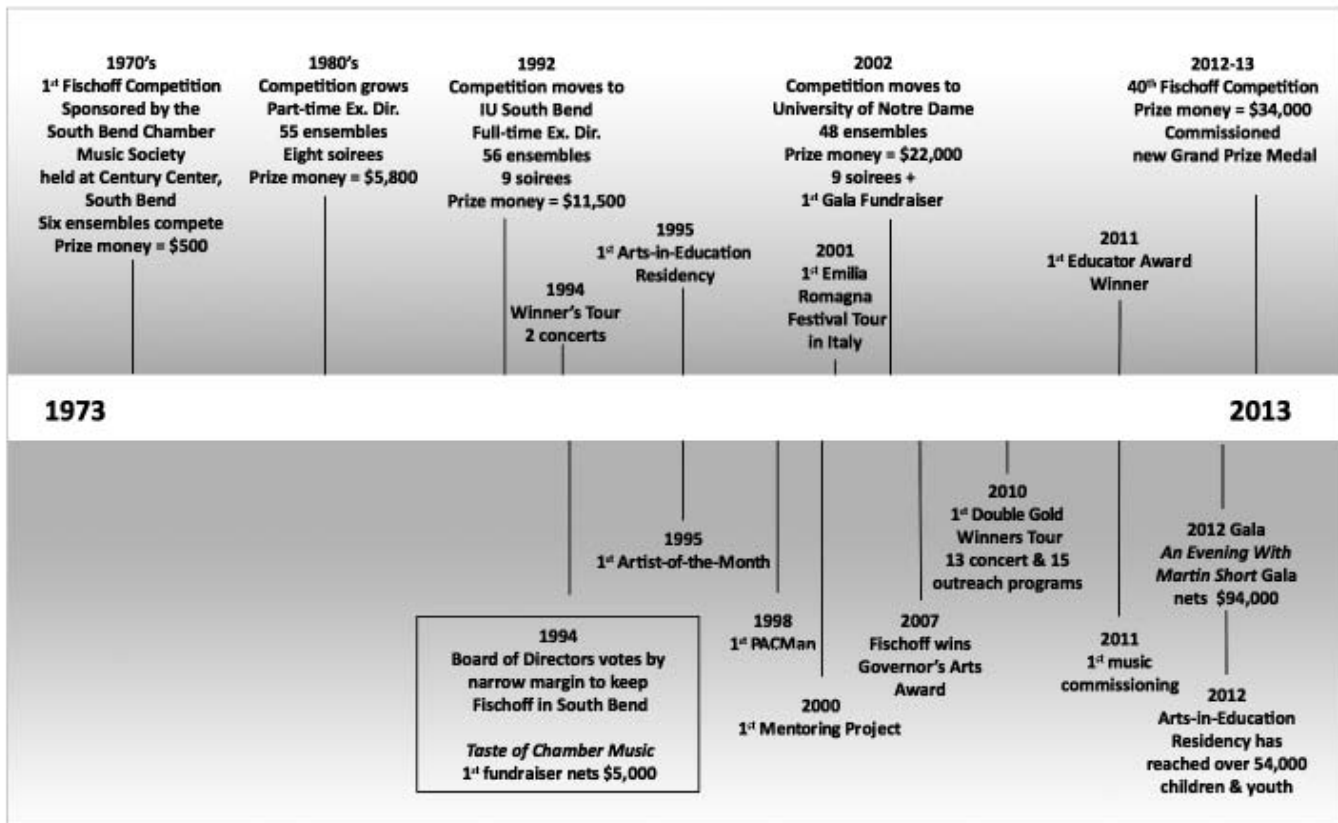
1970's
1st Fischoff Competition
Sponsored by the South Bend Chamber Music Society
held at Century Center, South Bend
Six ensembles compete
Prize money = $500

1980's
Competition grows
Part-time Ex. Dir.
55 ensembles
Eight soirees
Prize money = $5,800

1992
Competition moves to IU South Bend
Full-time Ex. Dir.
56 ensembles
9 soirees
Prize money = $11,500

1995
1st Arts-in-Education Residency

1994
Winner's Tour
2 concerts

2002
Competition moves to University of Notre Dame
48 ensembles
Prize money = $22,000
9 soirees +
1st Gala Fundraiser

2001
1st Emilia Romagna Festival Tour in Italy

2011
1st Educator Award Winner

2012-13
40th Fischoff Competition
Prize money = $34,000
Commissioned new Grand Prize Medal

1973

2013

1995
1st Artist-of-the-Month

1994
Board of Directors votes by narrow margin to keep Fischoff in South Bend

*Taste of Chamber Music*
1st fundraiser nets $5,000

1998
1st PACMan

2000
1st Mentoring Project

2007
Fischoff wins Governor's Arts Award

2010
1st Double Gold Winners Tour
13 concert & 15 outreach programs

2011
1st music commissioning

2012 Gala
*An Evening With Martin Short* Gala nets $94,000

2012
Arts-in-Education Residency has reached over 54,000 children & youth